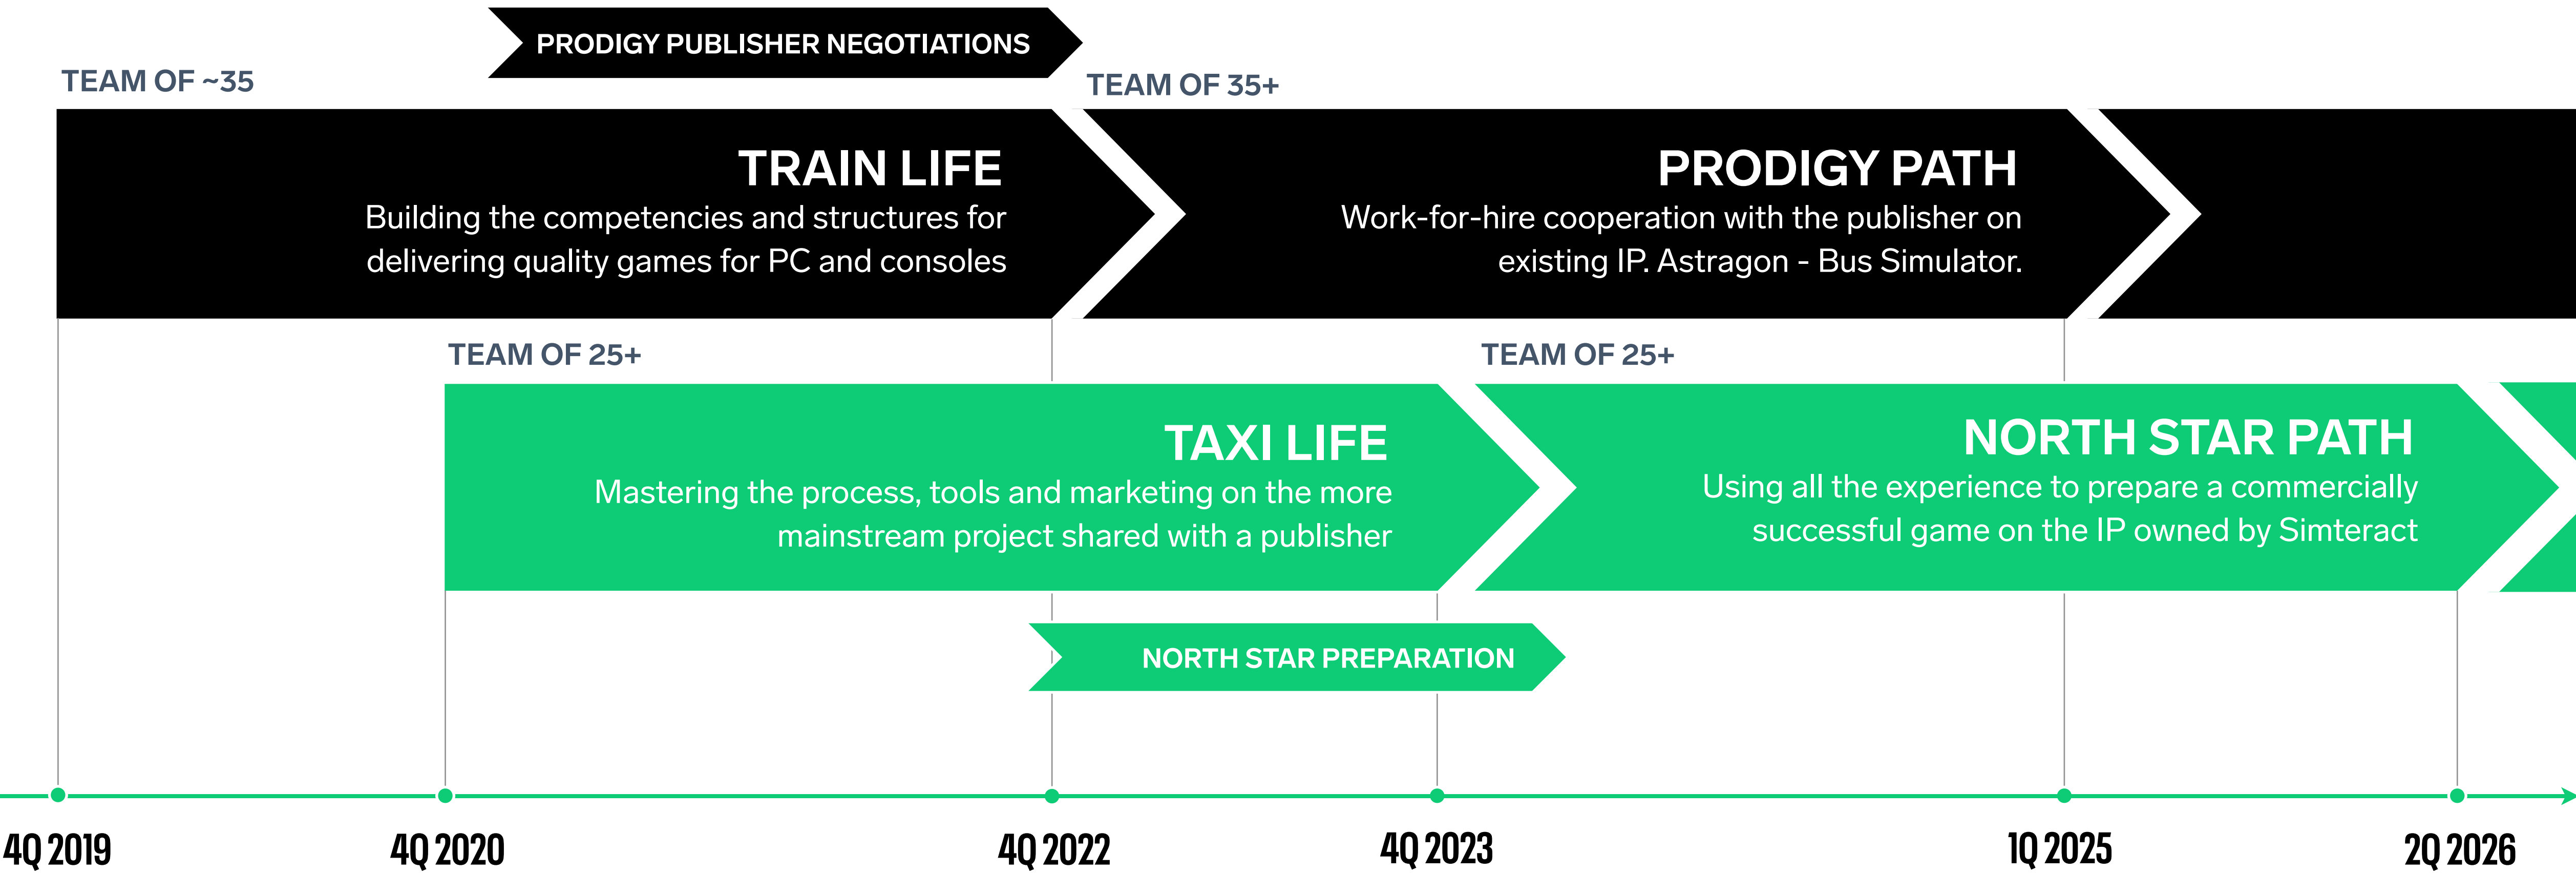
PRODIGY PUBLISHER NEGOTIATIONS

TEAM OF ~35

TRAIN LIFE
Building the competencies and structures for delivering quality games for PC and consoles

TEAM OF 35+

PRODIGY PATH
Work-for-hire cooperation with the publisher on existing IP. Astragon - Bus Simulator.

TEAM OF 25+

TAXI LIFE
Mastering the process, tools and marketing on the more mainstream project shared with a publisher

TEAM OF 25+

NORTH STAR PATH
Using all the experience to prepare a commercially successful game on the IP owned by Simteract

NORTH STAR PREPARATION

4Q 2019
4Q 2020
4Q 2022
4Q 2023
1Q 2025
2Q 2026